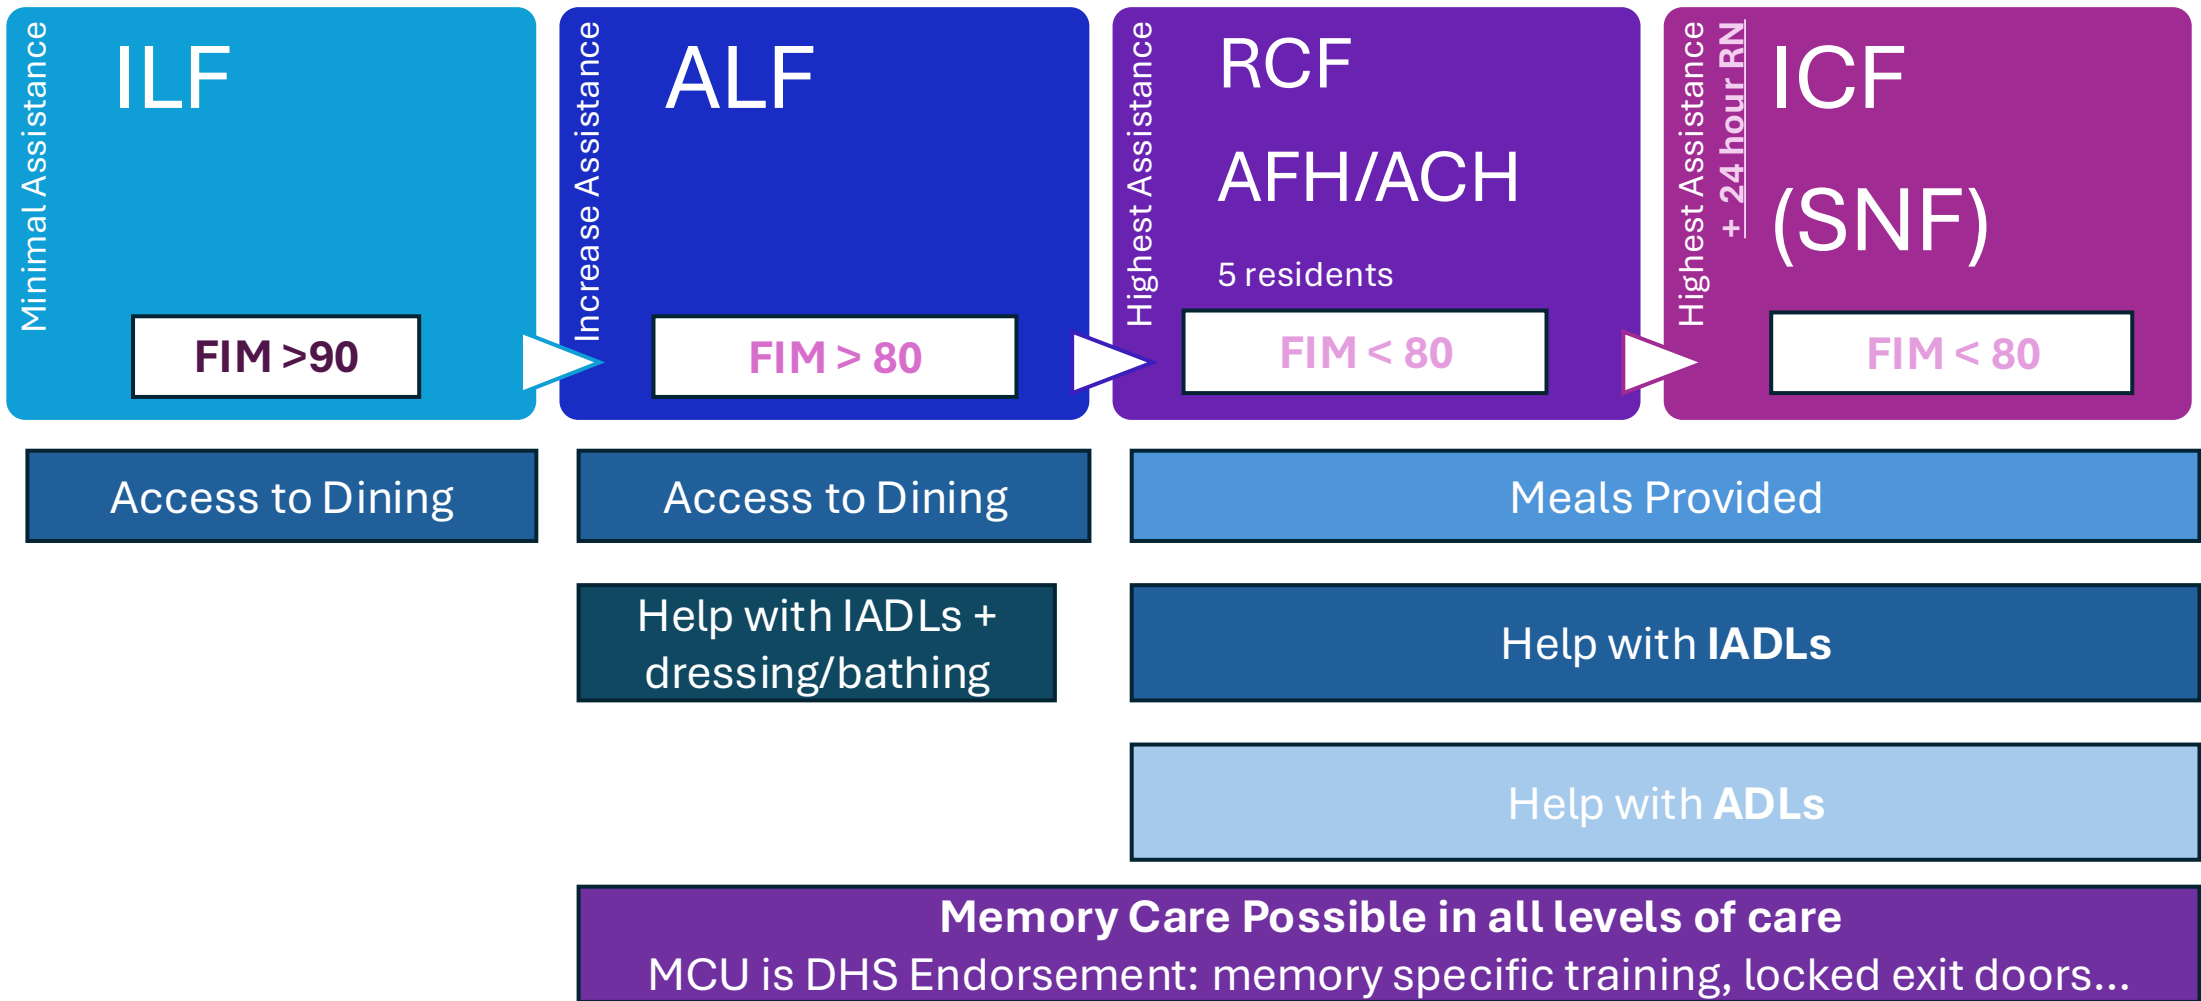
Minimal Assistance
ILF
FIM >90

Increase Assistance
ALF
FIM > 80

Highest Assistance
RCF
AFH/ACH
5 residents
FIM < 80

Highest Assistance
+ 24 hour RN
ICF
(SNF)
FIM < 80

Access to Dining

Access to Dining

Meals Provided

Help with IADLs + dressing/bathing

Help with **IADLs**

Help with **ADLs**

**Memory Care Possible in all levels of care**
MCU is DHS Endorsement: memory specific training, locked exit doors...